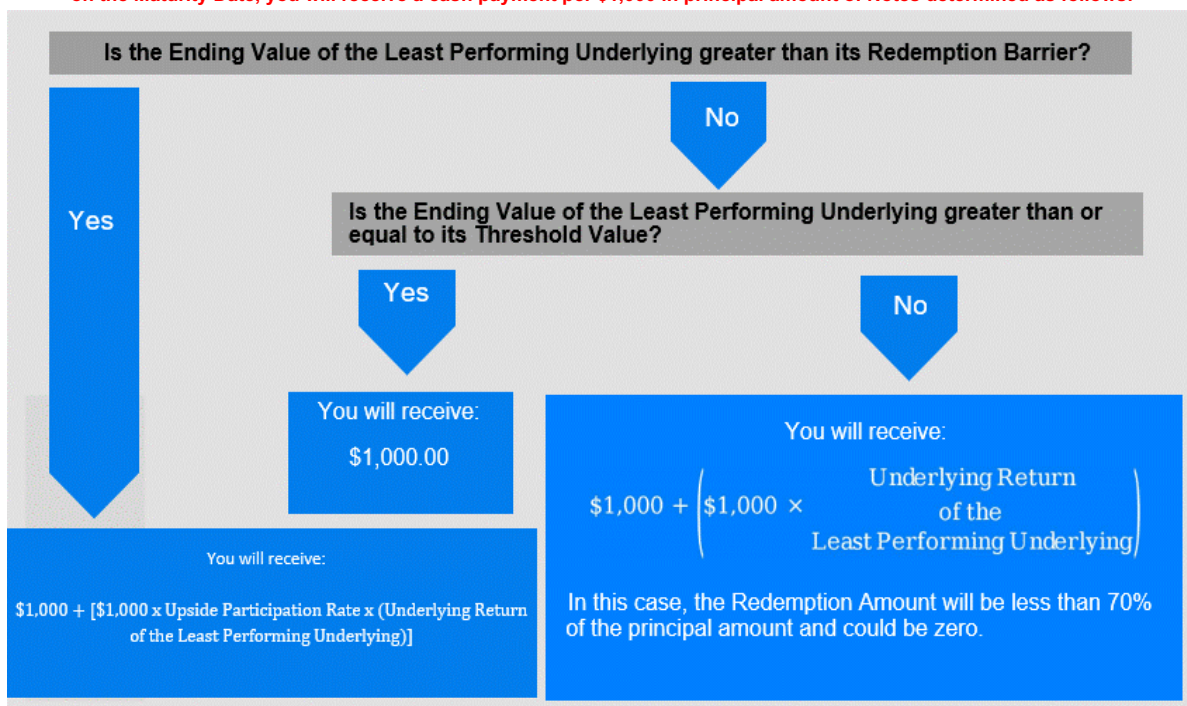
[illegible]

Is the Ending Value of the Least Performing Underlying greater than its Redemption Barrier?

Yes

No

Is the Ending Value of the Least Performing Underlying greater than or equal to its Threshold Value?

Yes

No

You will receive:

$1,000.00

You will receive:

$\$1,000 + \left(\$1,000 \times \text{Underlying Return of the Least Performing Underlying}\right)$

In this case, the Redemption Amount will be less than 70% of the principal amount and could be zero.

You will receive:

$1,000 + [$1,000 x Upside Participation Rate x (Underlying Return of the Least Performing Underlying)]